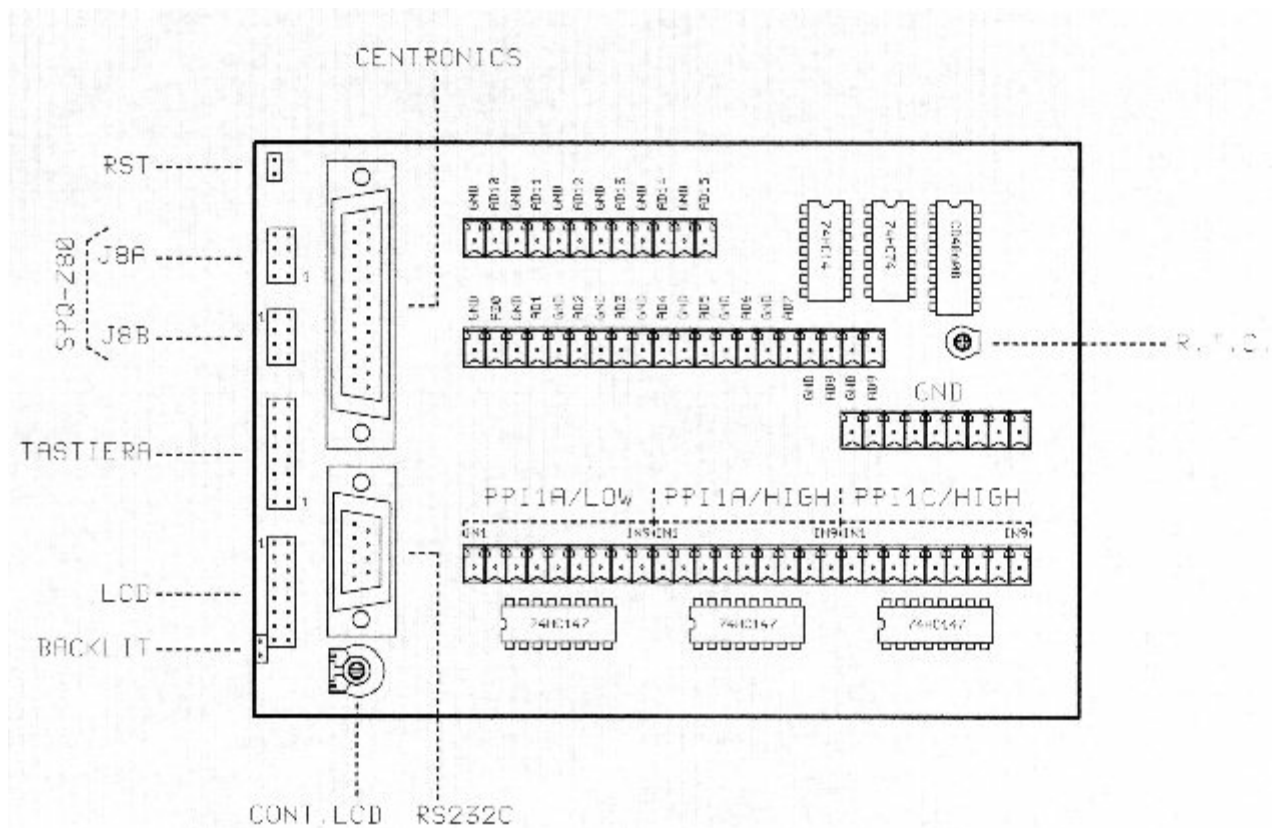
CENTRONICS

RST

SPQ-Z80

J8A

J8B

TASTIERA

LCD

BACKLIT

GND AD12 GND AD11 GND AD12 GND AD13 GND AD14 GND AD15

74HC14 74HC273 CD4060

GND P20 GND AD1 GND AD2 GND AD3 GND AD4 GND AD5 GND AD6 GND AD7

R.T.C.

GND AD8 GND AD9

GND

PPI1A/LOW PPI1A/HIGH PPI1C/HIGH

IN1 IN9 IN1 IN9 IN1 IN9

74HC147 74HC147 74HC147

1

1

1

1

CONT.LCD RS232C